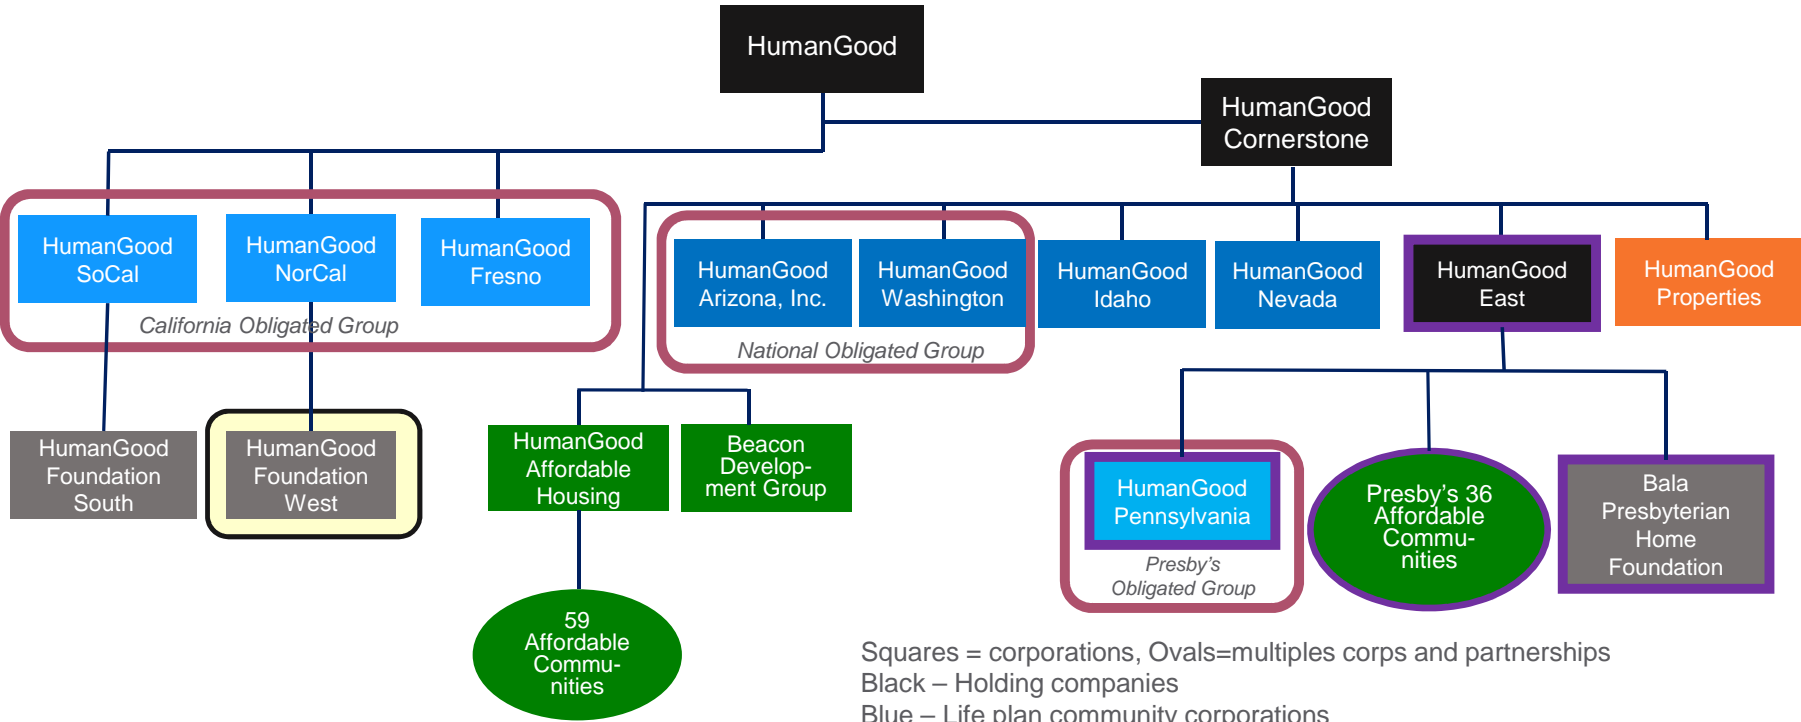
HumanGood

HumanGood Cornerstone

HumanGood SoCal

HumanGood NorCal

HumanGood Fresno

California Obligated Group

HumanGood Arizona, Inc.

HumanGood Washington

National Obligated Group

HumanGood Idaho

HumanGood Nevada

HumanGood East

HumanGood Properties

HumanGood Foundation South

HumanGood Foundation West

HumanGood Affordable Housing

Beacon Development Group

59 Affordable Communities

HumanGood Pennsylvania

Presby's Obligated Group

Presby's 36 Affordable Communities

Bala Presbyterian Home Foundation

Squares = corporations, Ovals=multiples corps and partnerships
Black – Holding companies
Blue – Life plan community corporations